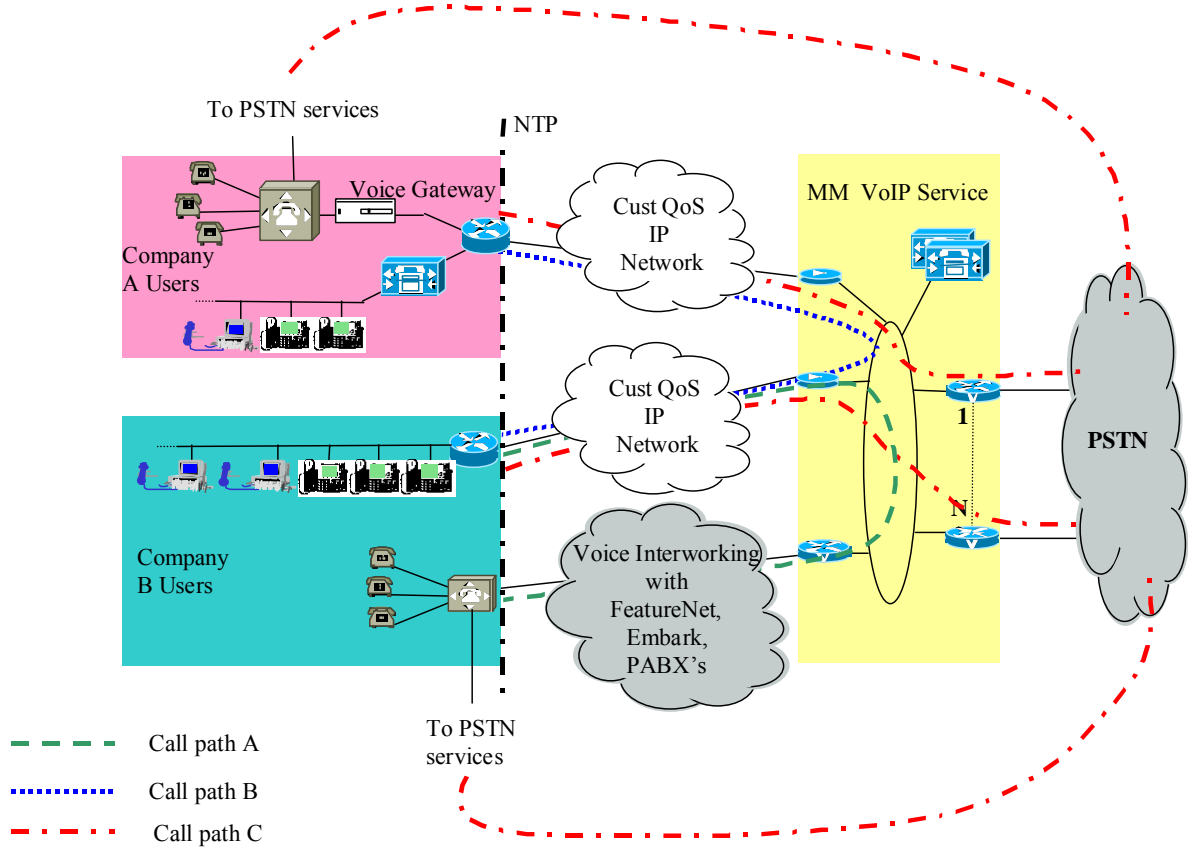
To PSTN services

NTP

Voice Gateway

Company A Users

Cust QoS IP Network

MM VoIP Service

Cust QoS IP Network

1

PSTN

N

Company B Users

Voice Interworking with FeatureNet, Embark, PABX's

To PSTN services

Call path A

Call path B

Call path C